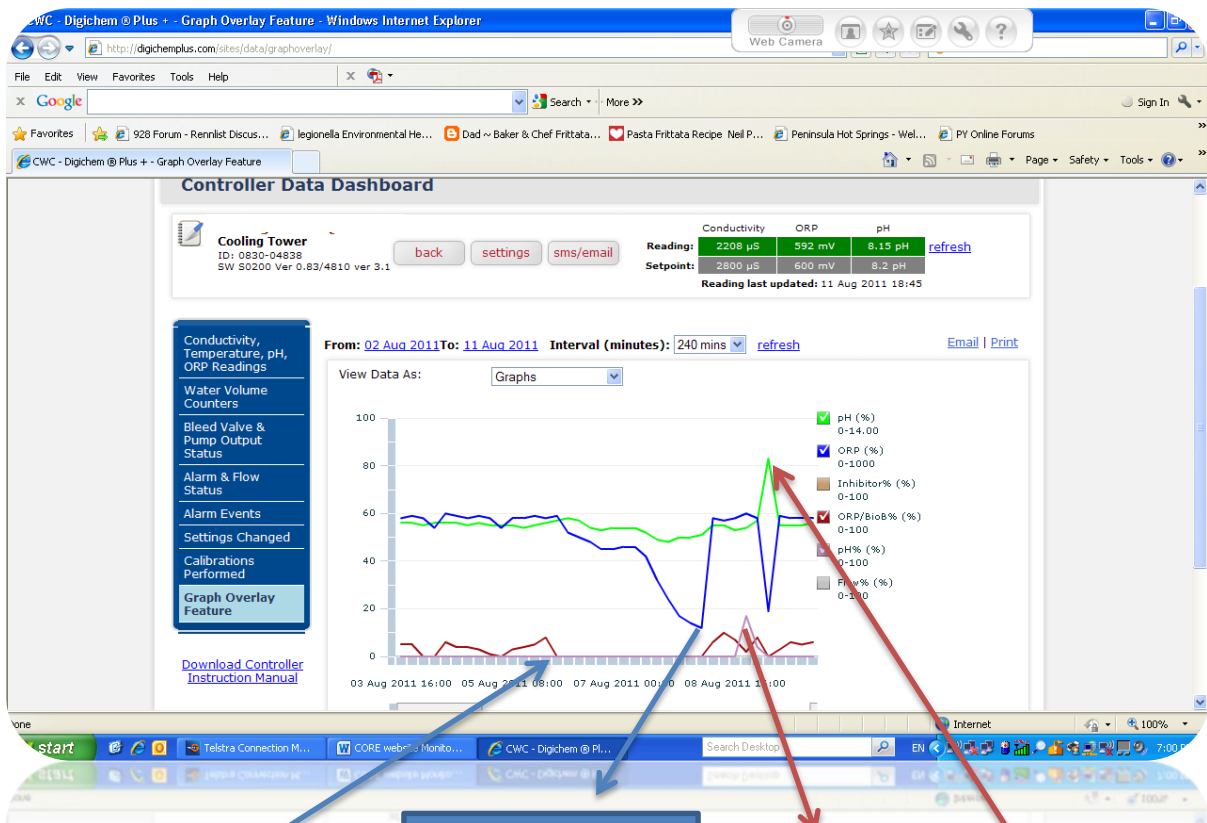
CWC - Digichem ® Plus + - Graph Overlay Feature - Windows Internet Explorer

Web Camera

http://digichemplus.com/sites/data/graphoverlay/

File Edit View Favorites Tools Help

Google Search More »

Sign In

Favorites 928 Forum - Rennlist Discus... legionella Environmental He... Dad ~ Baker & Chef Frittata... Pasta Frittata Recipe Neil P... Peninsula Hot Springs - Wel... PY Online Forums

CWC - Digichem ® Plus + - Graph Overlay Feature

Page Safety Tools

Controller Data Dashboard

Cooling Tower
ID: 0830-04838
SW S0200 Ver 0.83/4810 ver 3.1

back settings sms/email

| | Conductivity | ORP | pH |
|---|---|---|---|
| Reading: | 2208 µS | 592 mV | 8.15 pH |
| Setpoint: | 2800 µS | 600 mV | 8.2 pH |

refresh

Reading last updated: 11 Aug 2011 18:45

Conductivity, Temperature, pH, ORP Readings
Water Volume Counters
Bleed Valve & Pump Output Status
Alarm & Flow Status
Alarm Events
Settings Changed
Calibrations Performed
Graph Overlay Feature

Download Controller Instruction Manual

From: 02 Aug 2011 To: 11 Aug 2011 Interval (minutes): 240 mins refresh

Email | Print

View Data As: Graphs

100
80
60
40
20
0

03 Aug 2011 16:00 05 Aug 2011 08:00 07 Aug 2011 00:00 08 Aug 2011 16:00

pH (%)
0-14.00
ORP (%)
0-1000
Inhibitor% (%)
0-100
ORP/BioB% (%)
0-100
pH% (%)
0-100
Flow% (%)
0-100

one Internet 100%

start Telstra Connection M... CORE website Monito... CWC - Digichem ® Pl... Search Desktop EN 7:00